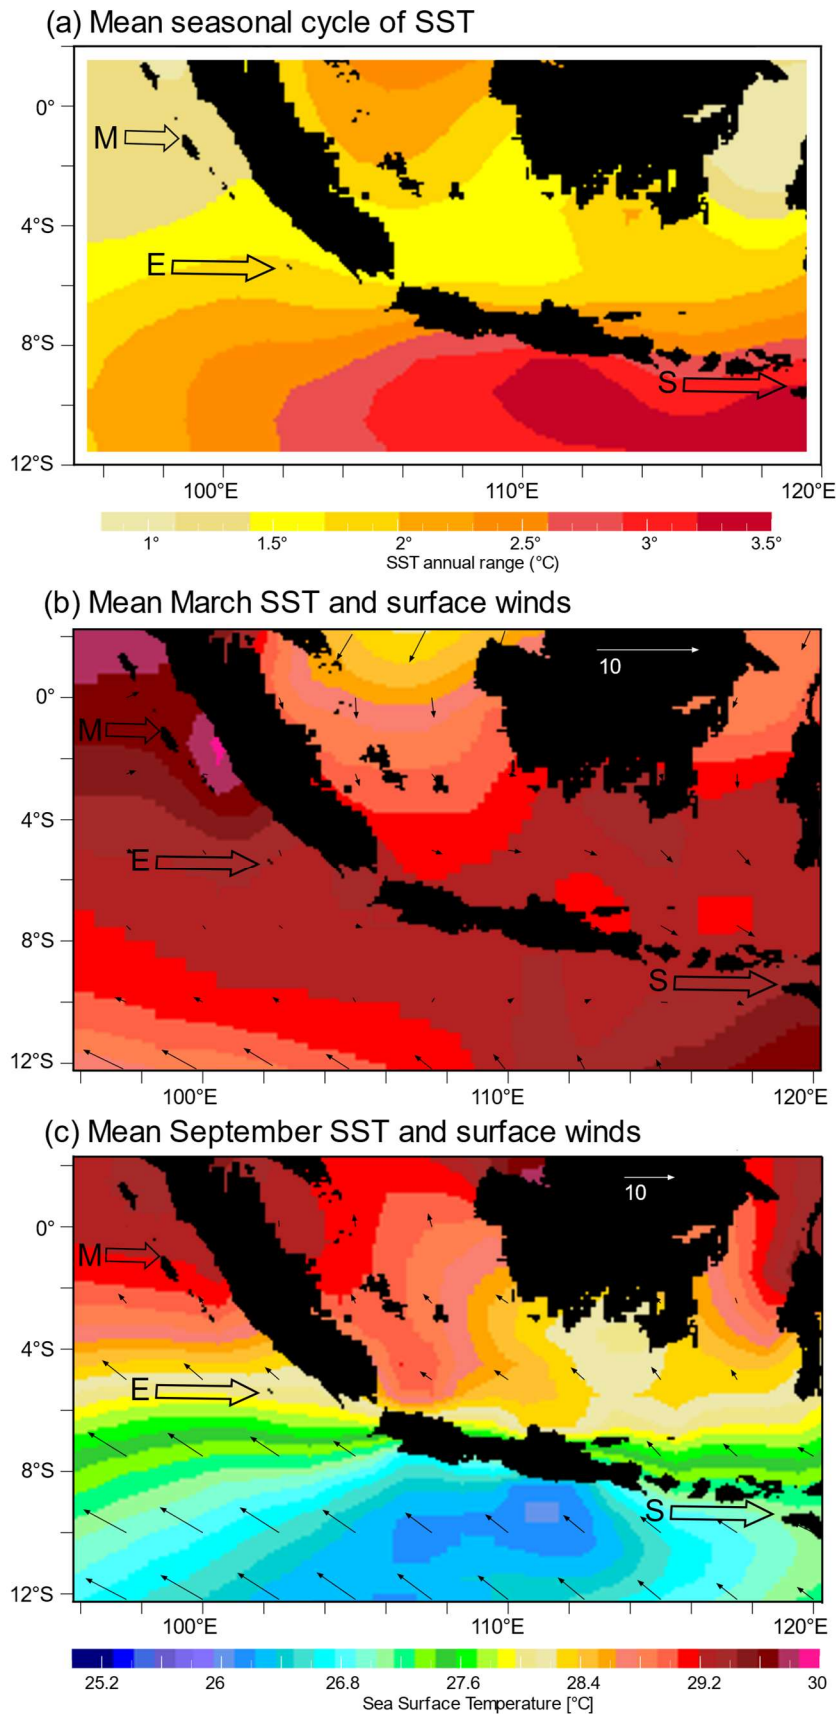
(a) Mean seasonal cycle of SST

0°
4°S
8°S
12°S
M
E
S
100°E
110°E
120°E

1°
1.5°
2°
2.5°
3°
3.5°
SST annual range (°C)

(b) Mean March SST and surface winds

10
0°
4°S
8°S
12°S
M
E
S
100°E
110°E
120°E

(c) Mean September SST and surface winds

10
0°
4°S
8°S
12°S
M
E
S
100°E
110°E
120°E

25.2
26
26.8
27.6
28.4
29.2
30
Sea Surface Temperature [°C]